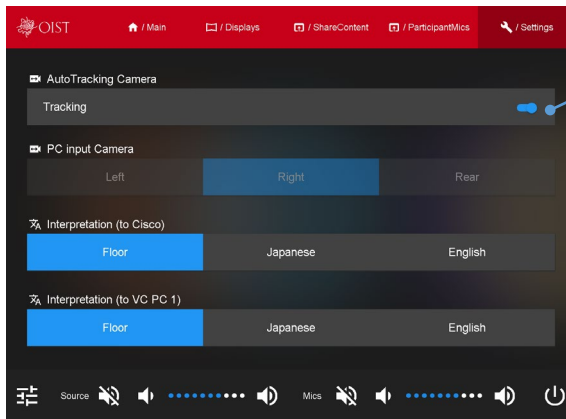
OIST
/ Main
/ Displays
/ ShareContent
/ ParticipantMics
/ Settings

AutoTracking Camera
Tracking

PC input Camera
Left
Right
Rear

Interpretation (to Cisco)
Floor
Japanese
English

Interpretation (to VC PC 1)
Floor
Japanese
English

Source
Mics